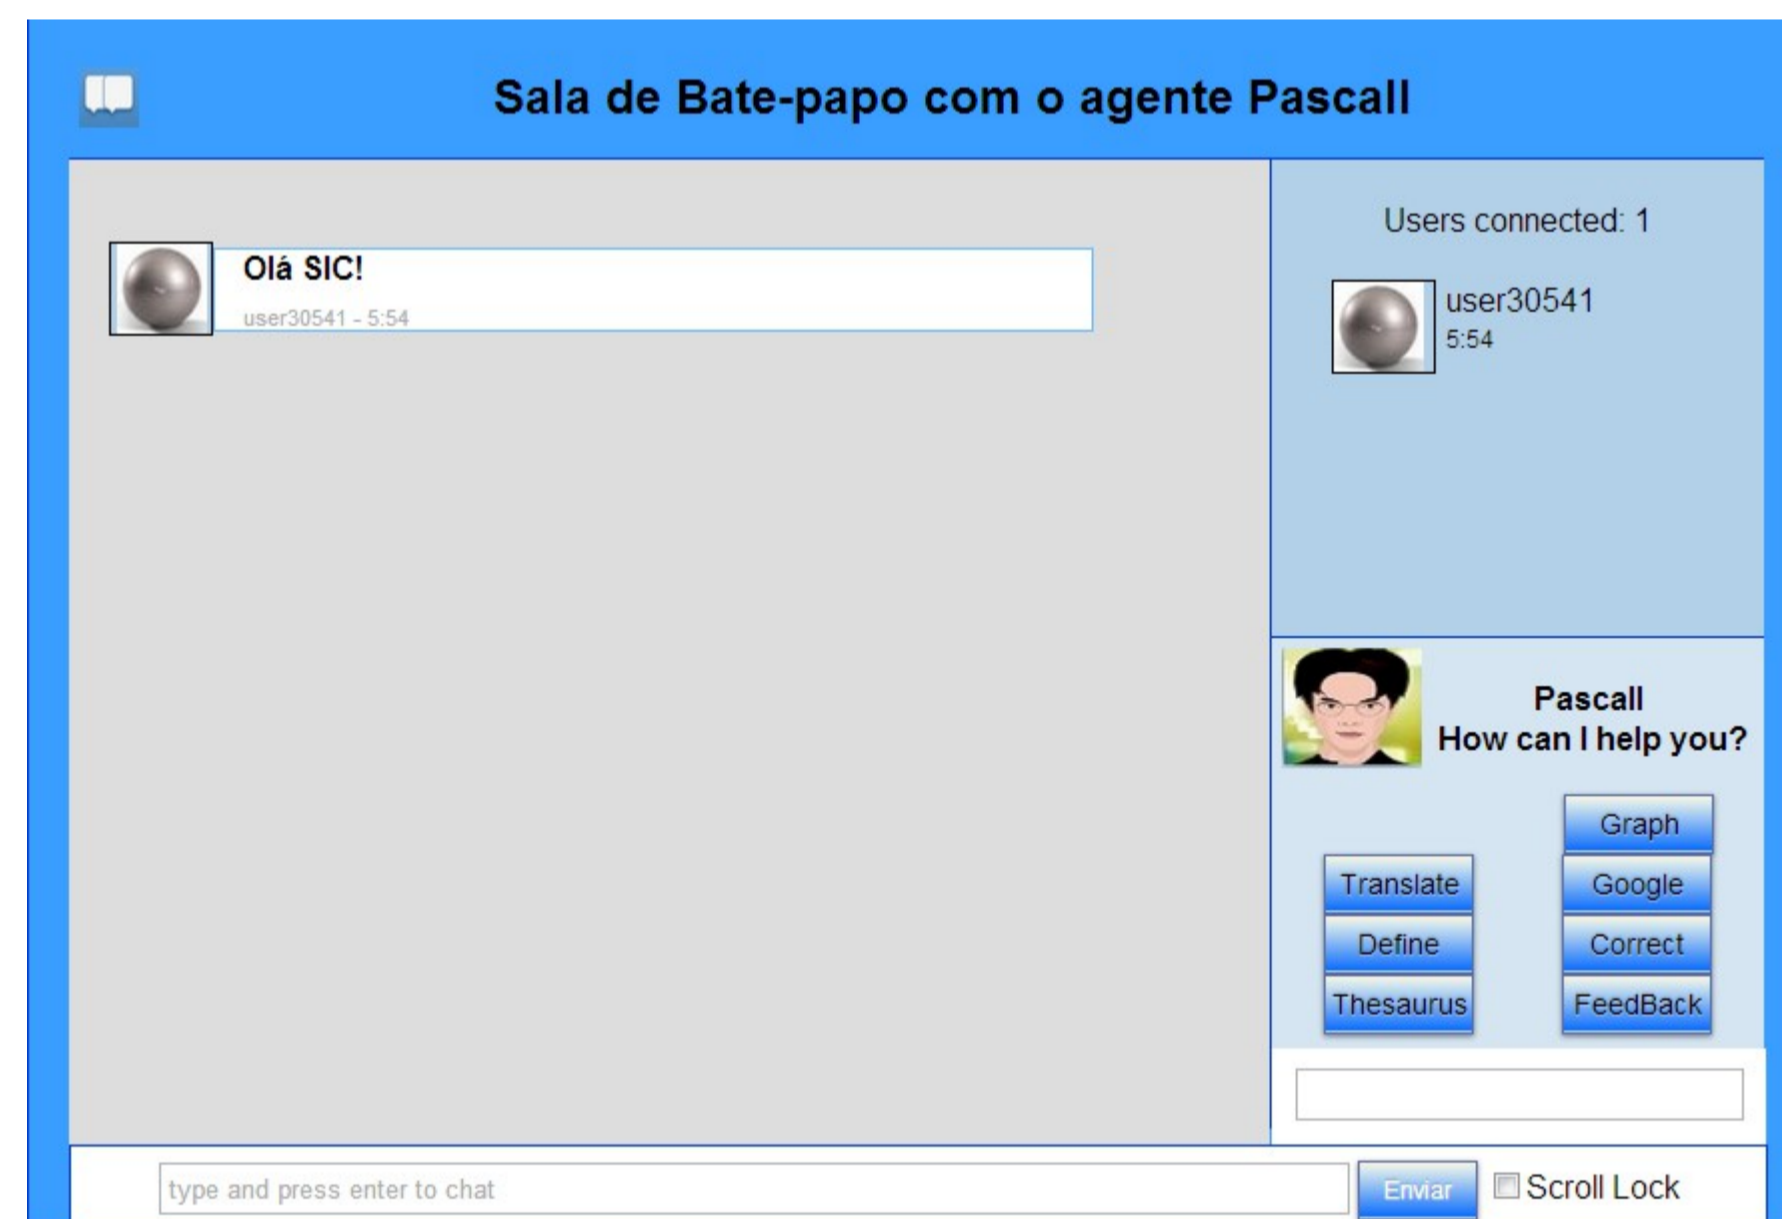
Sala de Bate-papo com o agente Pascall

Olá SIC!
user30541 - 5:54

Users connected: 1

user30541
5:54

Pascall
How can I help you?

Graph
Translate
Google
Define
Correct
Thesaurus
FeedBack

type and press enter to chat
Enviar
Scroll Lock